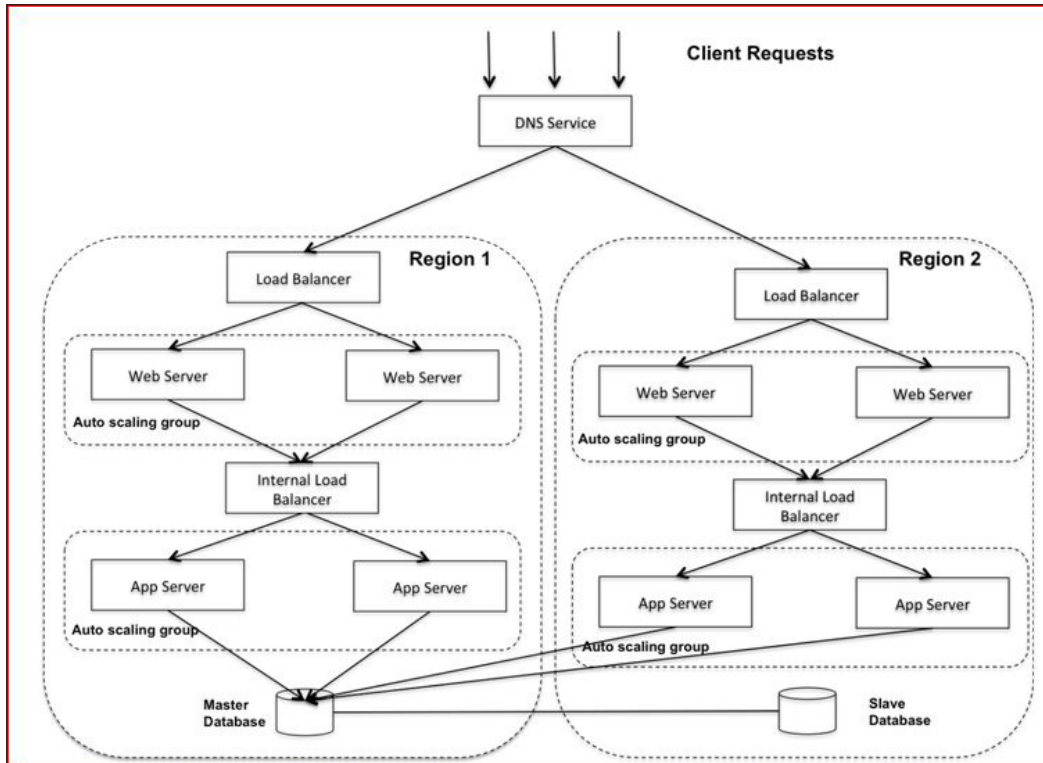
Client Requests

DNS Service

Region 1

Load Balancer

Web Server

Web Server

Auto scaling group

Internal Load Balancer

App Server

App Server

Auto scaling group

Master Database

Region 2

Load Balancer

Web Server

Web Server

Auto scaling group

Internal Load Balancer

App Server

App Server

Auto scaling group

Slave Database